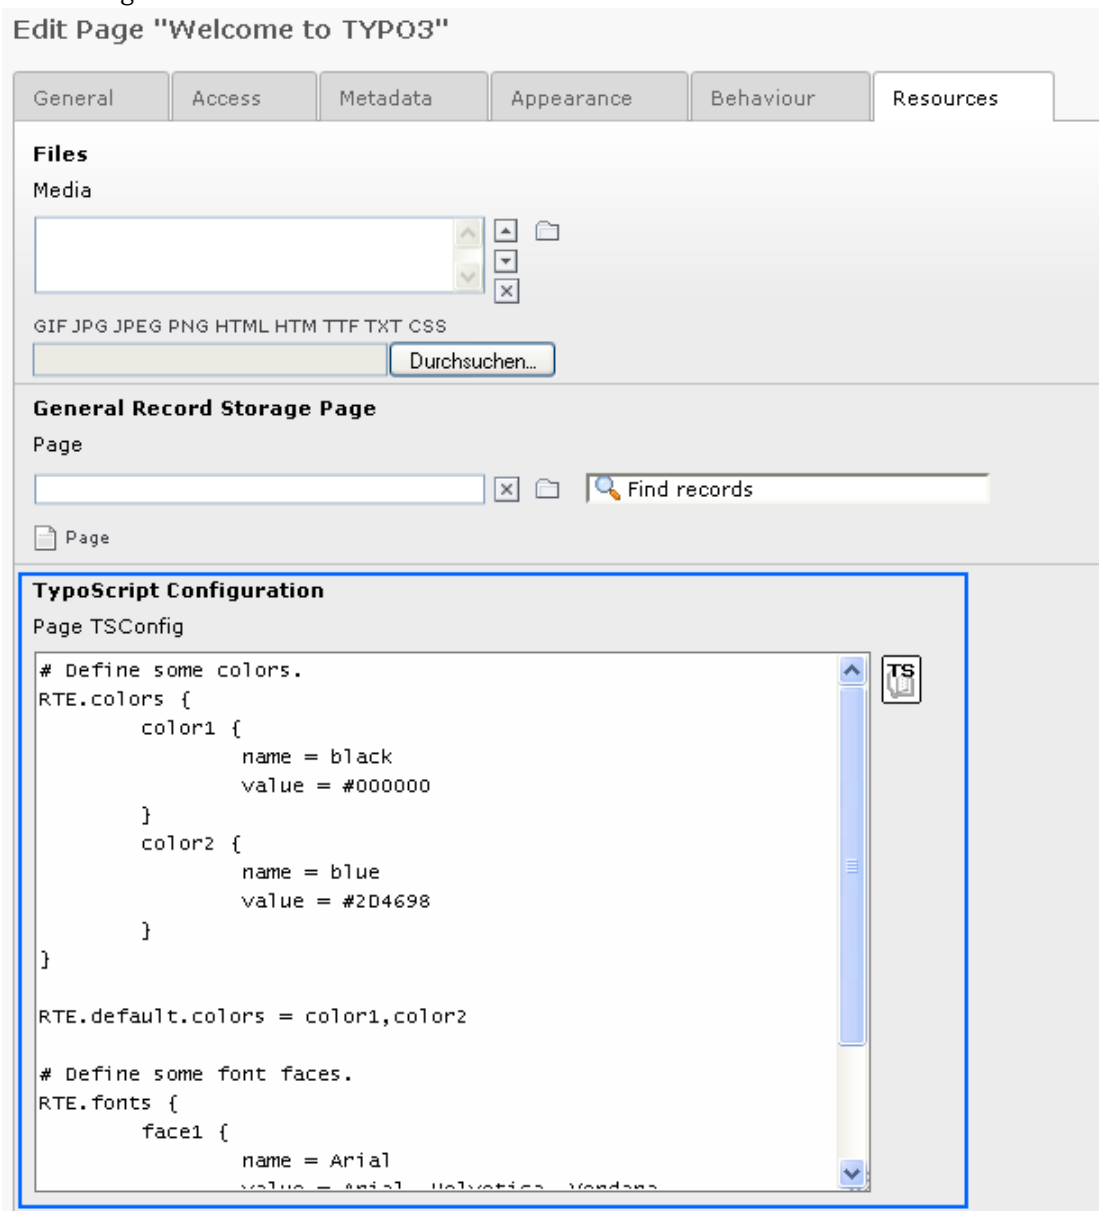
Edit Page "Welcome to TYPO3"

General | Access | Metadata | Appearance | Behaviour | Resources

Files
Media

GIF JPG JPEG PNG HTML HTM TTF TXT CSS
Durchsuchen...

General Record Storage Page
Page

Find records

Page

TypoScript Configuration
Page TSConfig

# Define some colors.
RTE.colors {
color1 {
name = black
value = #000000
}
color2 {
name = blue
value = #2D4698
}
}

RTE.default.colors = color1,color2

# Define some font faces.
RTE.fonts {
face1 {
name = Arial
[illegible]

TS